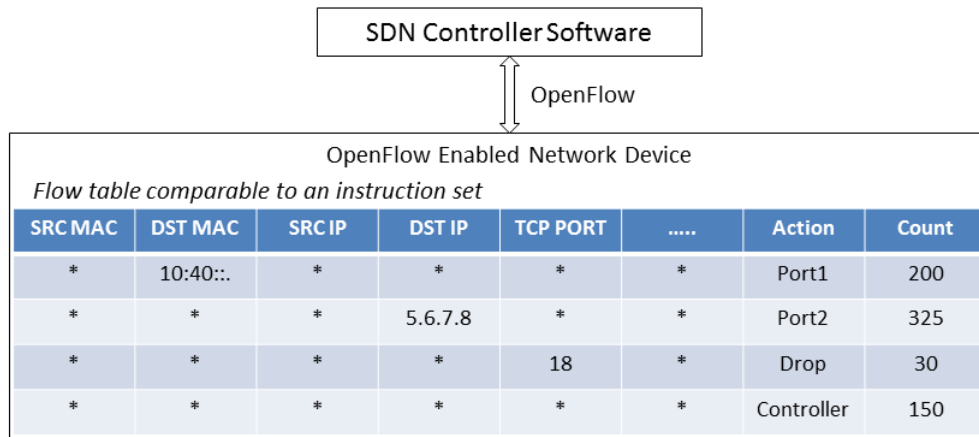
SDN Controller Software

OpenFlow

OpenFlow Enabled Network Device

*Flow table comparable to an instruction set*

| SRC MAC | DST MAC | SRC IP | DST IP | TCP PORT | ..... | Action | Count |
|---|---|---|---|---|---|---|---|
| * | 10:40::. | * | * | * | * | Port1 | 200 |
| * | * | * | 5.6.7.8 | * | * | Port2 | 325 |
| * | * | * | * | 18 | * | Drop | 30 |
| * | * | * | * | * | * | Controller | 150 |